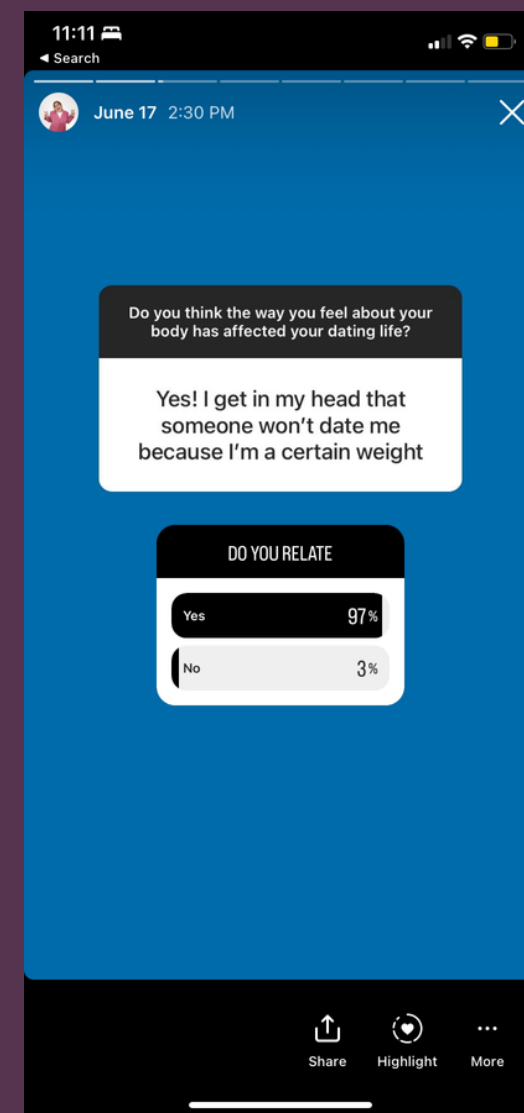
11:11
◀ Search

June 17 2:30 PM

Do you think the way you feel about your body has affected your dating life?

Yes! I get in my head that someone won't date me because I'm a certain weight

DO YOU RELATE

Yes 97%

No 3%

Share Highlight More